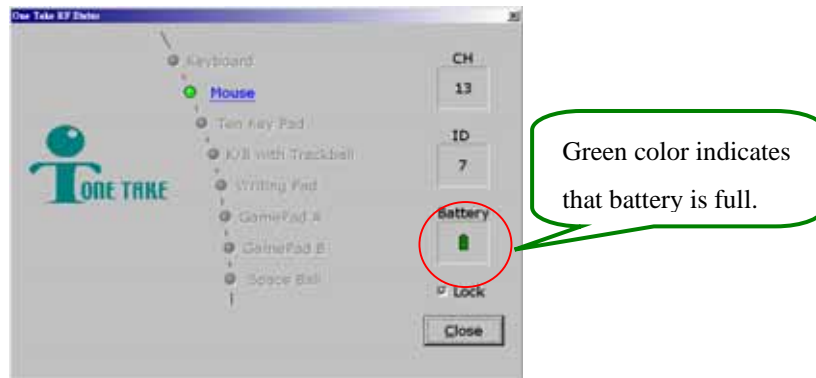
One Take RF Status

Keyboard

Mouse

Ten Key Pad

K/B with Trackball

Writing Pad

GamePad A

GamePad B

Space Ball

ONE TAKE

CH

13

ID

7

Battery

Lock

Close

Green color indicates that battery is full.